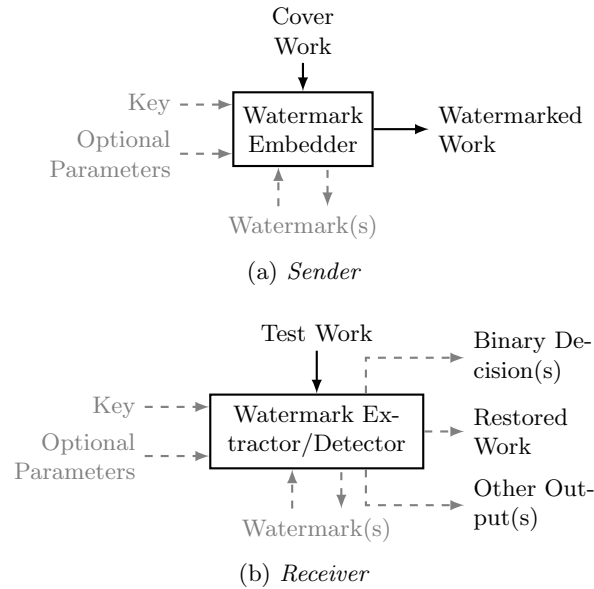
Cover Work

Key

Optional Parameters

Watermark Embedder

Watermarked Work

Watermark(s)

(a) *Sender*

Test Work

Binary Decision(s)

Key

Optional Parameters

Watermark Extractor/Detector

Restored Work

Other Output(s)

Watermark(s)

(b) *Receiver*